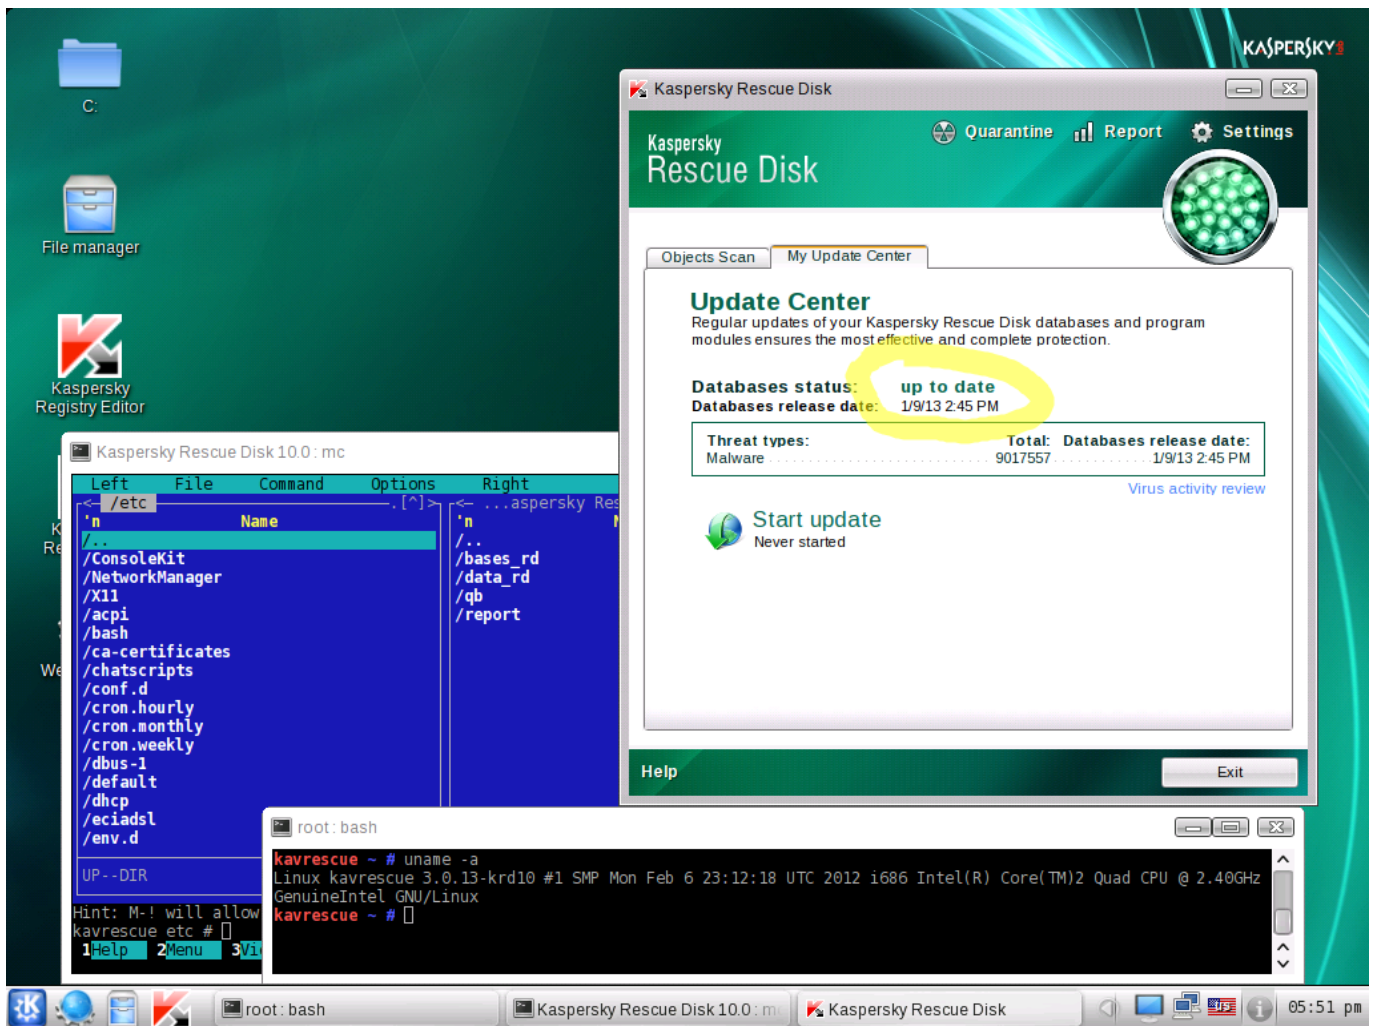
KASPERSKY

C:

File manager

Kaspersky Registry Editor

Kaspersky Rescue Disk

Kaspersky
Rescue Disk

Quarantine Report Settings

Objects Scan My Update Center

Update Center
Regular updates of your Kaspersky Rescue Disk databases and program modules ensures the most effective and complete protection.

Databases status: up to date
Databases release date: 1/9/13 2:45 PM

| Threat types: | Total: | Databases release date: |
|---|---|---|
| Malware | 9017557 | 1/9/13 2:45 PM |

Virus activity review

Start update
Never started

Help Exit

Kaspersky Rescue Disk 10.0 : mc

Left File Command Options Right
<- /etc .[^]> <- ...aspersky Res
'n Name 'n
/.. /..
/ConsoleKit /bases_rd
/NetworkManager /data_rd
/X11 /qb
/acpi /report
/bash
/ca-certificates
/chatscripts
/conf.d
/cron.hourly
/cron.monthly
/cron.weekly
/dbus-1
/default
/dhcp
/eciadsl
/env.d

UP--DIR

Hint: M-! will allow
kavrescue etc #
1Help 2Menu 3Vi

root : bash

kavrescue ~ # uname -a
Linux kavrescue 3.0.13-krd10 #1 SMP Mon Feb 6 23:12:18 UTC 2012 i686 Intel(R) Core(TM)2 Quad CPU @ 2.40GHz GenuineIntel GNU/Linux
kavrescue ~ #

root : bash Kaspersky Rescue Disk 10.0 : m Kaspersky Rescue Disk 05:51 pm